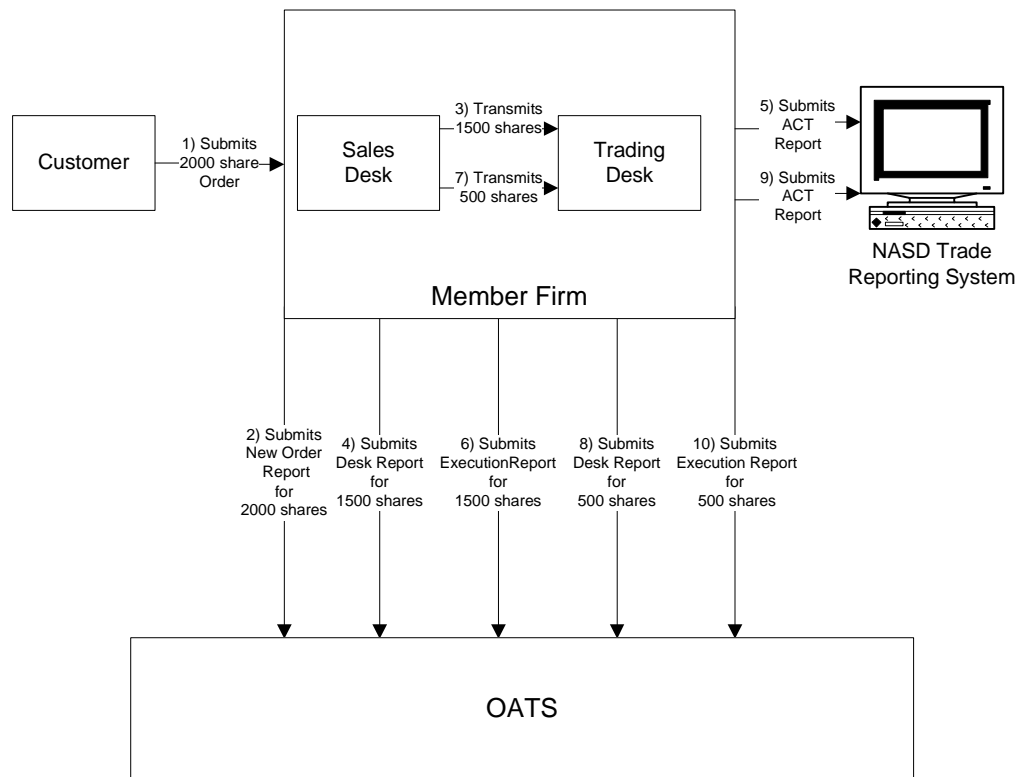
Customer

1) Submits 2000 share Order

Sales Desk

3) Transmits 1500 shares

7) Transmits 500 shares

Trading Desk

5) Submits ACT Report

9) Submits ACT Report

NASD Trade Reporting System

Member Firm

2) Submits New Order Report for 2000 shares

4) Submits Desk Report for 1500 shares

6) Submits ExecutionReport for 1500 shares

8) Submits Desk Report for 500 shares

10) Submits Execution Report for 500 shares

OATS